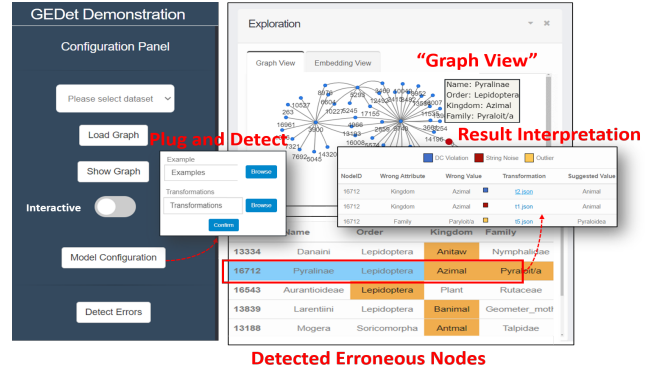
GEDet Demonstration

Configuration Panel

Please select dataset

Load Graph

Show Graph

Interactive

Model Configuration

Detect Errors

Exploration

Graph View

Embedding View

"Graph View"

Name: Pyralinae
Order: Lepidoptera
Kingdom: Azimal
Family: Pyraloit/a

Plug and Detect

Example

Examples

Browse

Transformations

Transformations

Browse

Confirm

Result Interpretation

DC Violation

String Noise

Outlier

| NodeID | Wrong Attribute | Wrong Value | Transformation | Suggested Value |
|---|---|---|---|---|
| 16712 | Kingdom | Azimal | t2.json | Animal |
| 16712 | Kingdom | Azimal | t1.json | Animal |
| 16712 | Family | Parylot/a | t5.json | Pyraloidea |

| | Name | Order | Kingdom | Family |
|---|---|---|---|---|
| 13334 | Danaini | Lepidoptera | Anitaw | Nymphalidae |
| 16712 | Pyralinae | Lepidoptera | Azimal | Pyraloit/a |
| 16543 | Aurantioideae | Lepidoptera | Plant | Rutaceae |
| 13839 | Larentiini | Lepidoptera | Banimal | Geometer_moth |
| 13188 | Mogera | Soricomorpha | Antmal | Talpidae |

Detected Erroneous Nodes